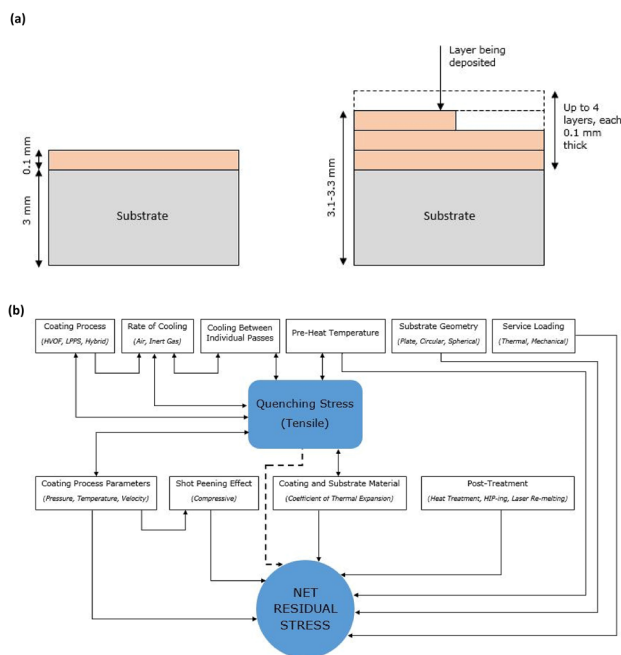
(a)

0.1 mm

3 mm

Substrate

Layer being deposited

Up to 4 layers, each 0.1 mm thick

3.1-3.3 mm

Substrate

(b)

Coating Process
(HVOF, LPPS, Hybrid)

Rate of Cooling
(Air, Inert Gas)

Cooling Between Individual Passes

Pre-Heat Temperature

Substrate Geometry
(Plate, Circular, Spherical)

Service Loading
(Thermal, Mechanical)

Quenching Stress
(Tensile)

Coating Process Parameters
(Pressure, Temperature, Velocity)

Shot Peening Effect
(Compressive)

Coating and Substrate Material
(Coefficient of Thermal Expansion)

Post-Treatment
(Heat Treatment, HIP-ing, Laser Re-melting)

NET RESIDUAL STRESS